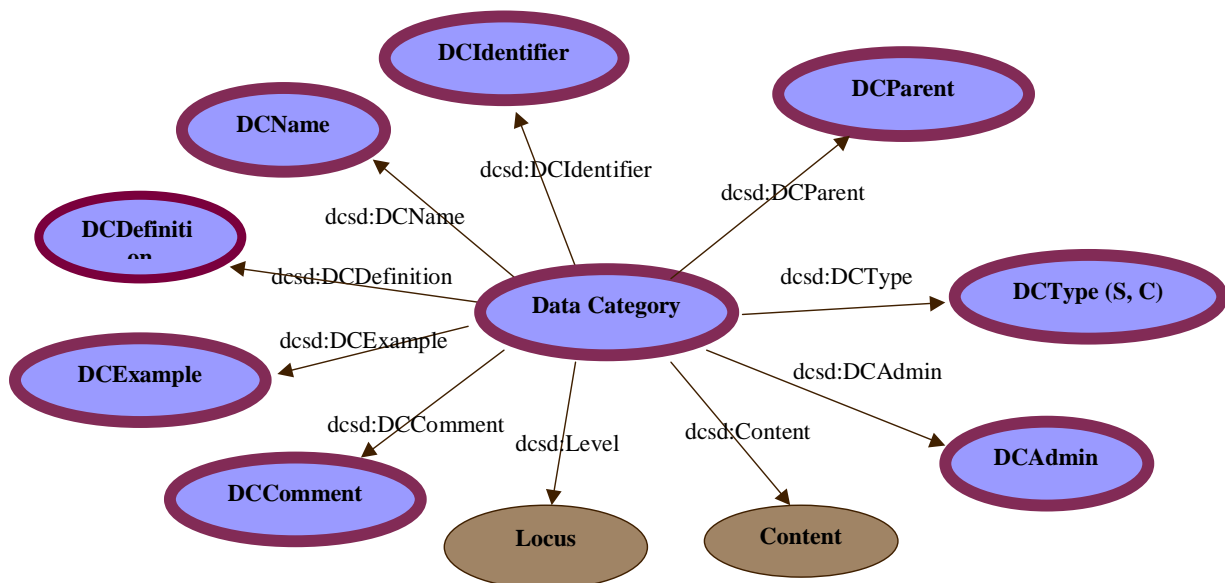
DCIdentifier

DCParent

DCName

dcsd:DCIdentifier

dcsd:DCParent

dcsd:DCName

DCDefiniti
on

dcsd:DCDefinition

Data Category

dcsd:DCType

DCType (S, C)

dcsd:DCExample

DCExample

dcsd:DCAdmin

dcsd:DCComment

dcsd:Level

dcsd:Content

DCAdmin

DCComment

Locus

Content